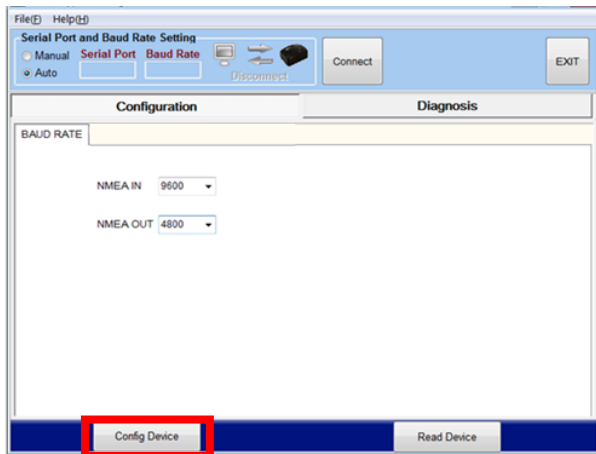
File(F) Help(H)

Serial Port and Baud Rate Setting

Manual

Auto

Serial Port

Baud Rate

Disconnect

Connect

EXIT

Configuration

Diagnosis

BAUD RATE

NMEA IN 9600

NMEA OUT 4800

Config Device

Read Device